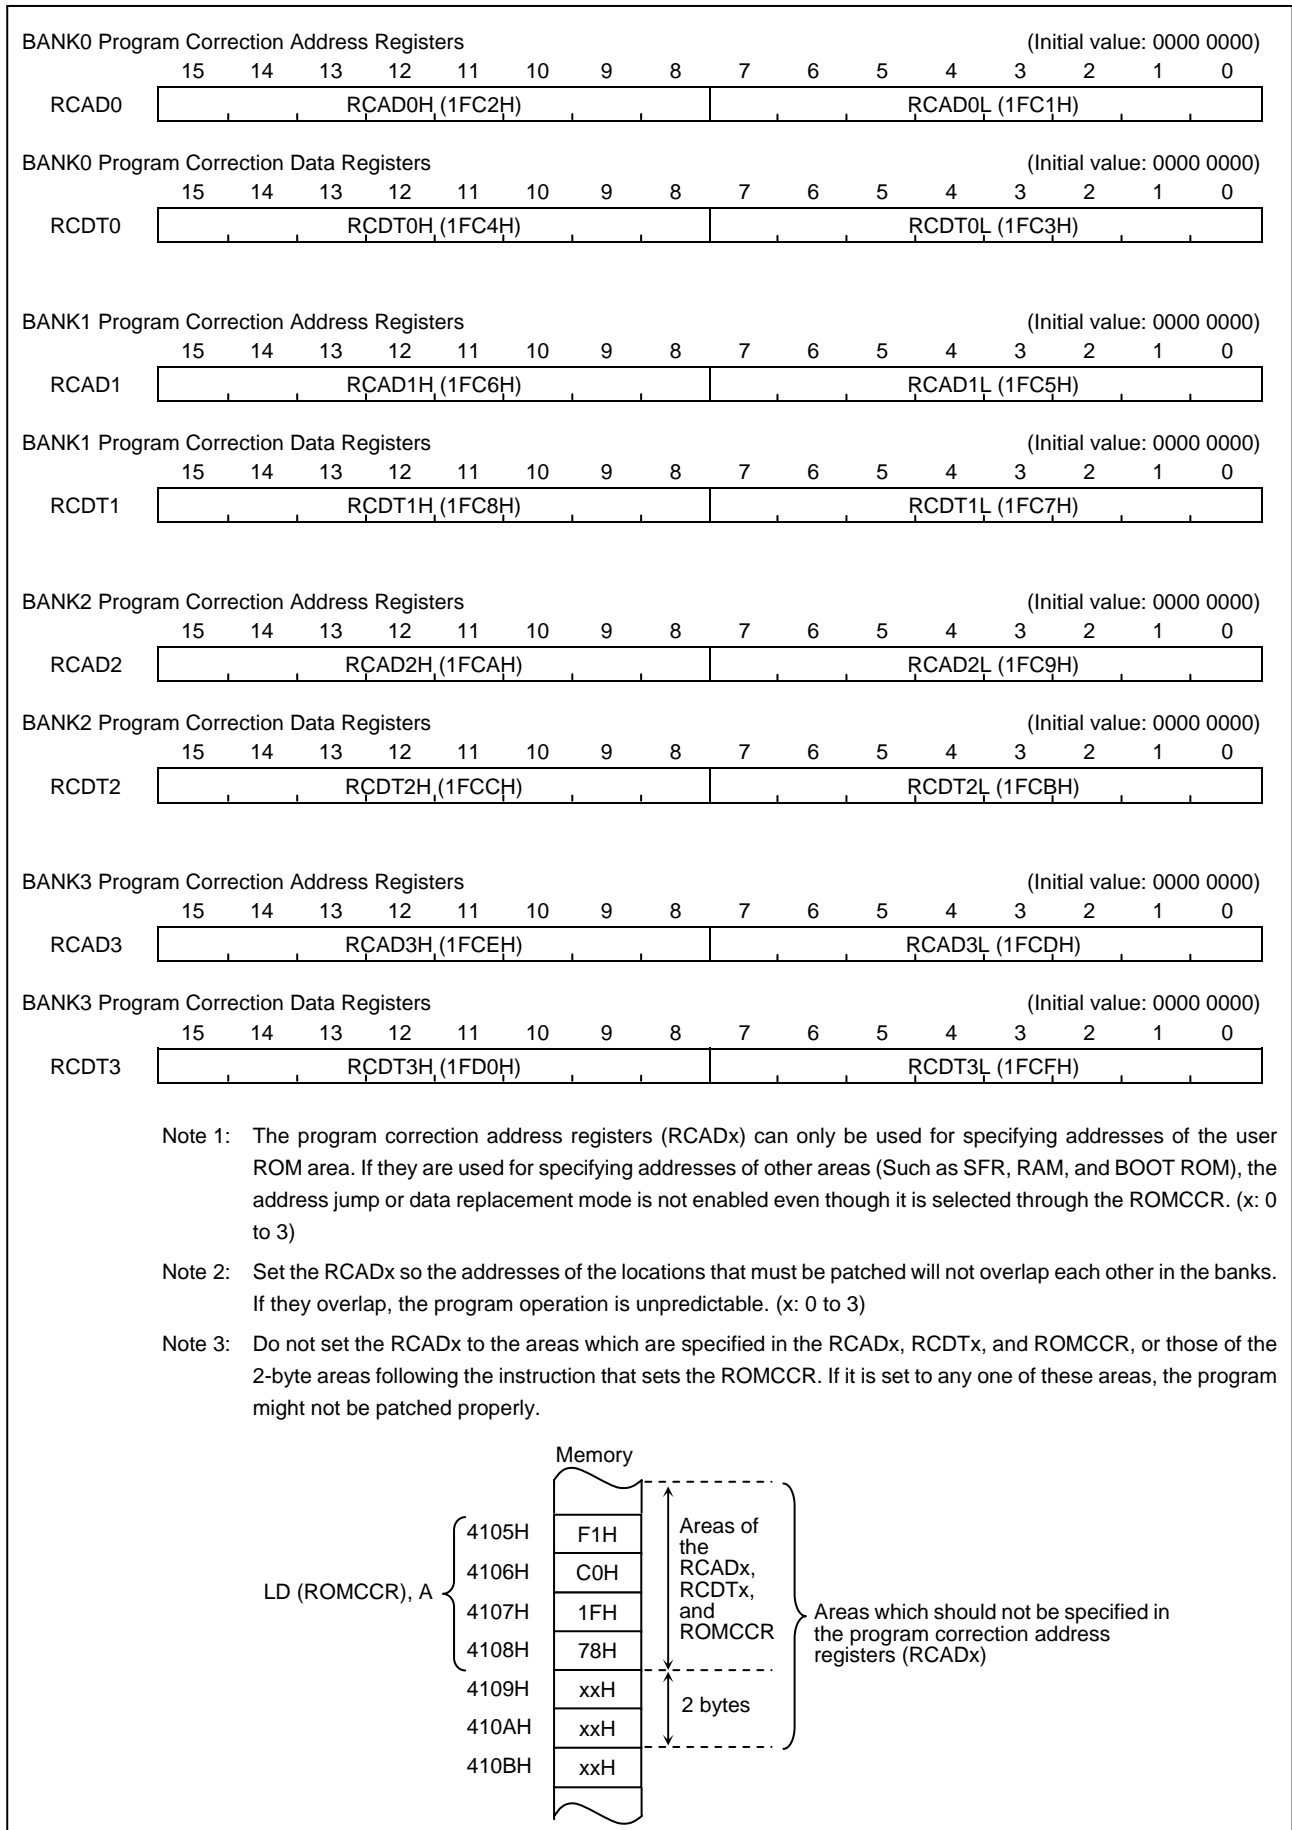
BANK0 Program Correction Address Registers (Initial value: 0000 0000)

| | 15 | 14 | 13 | 12 | 11 | 10 | 9 | 8 | 7 | 6 | 5 | 4 | 3 | 2 | 1 | 0 |
|---|---|---|---|---|---|---|---|---|---|---|---|---|---|---|---|---|
| RCAD0 | RCAD0H (1FC2H) | | | | | | | | RCAD0L (1FC1H) | | | | | | | |

BANK0 Program Correction Data Registers (Initial value: 0000 0000)

| | 15 | 14 | 13 | 12 | 11 | 10 | 9 | 8 | 7 | 6 | 5 | 4 | 3 | 2 | 1 | 0 |
|---|---|---|---|---|---|---|---|---|---|---|---|---|---|---|---|---|
| RCDT0 | RCDT0H (1FC4H) | | | | | | | | RCDT0L (1FC3H) | | | | | | | |

BANK1 Program Correction Address Registers (Initial value: 0000 0000)

| | 15 | 14 | 13 | 12 | 11 | 10 | 9 | 8 | 7 | 6 | 5 | 4 | 3 | 2 | 1 | 0 |
|---|---|---|---|---|---|---|---|---|---|---|---|---|---|---|---|---|
| RCAD1 | RCAD1H (1FC6H) | | | | | | | | RCAD1L (1FC5H) | | | | | | | |

BANK1 Program Correction Data Registers (Initial value: 0000 0000)

| | 15 | 14 | 13 | 12 | 11 | 10 | 9 | 8 | 7 | 6 | 5 | 4 | 3 | 2 | 1 | 0 |
|---|---|---|---|---|---|---|---|---|---|---|---|---|---|---|---|---|
| RCDT1 | RCDT1H (1FC8H) | | | | | | | | RCDT1L (1FC7H) | | | | | | | |

BANK2 Program Correction Address Registers (Initial value: 0000 0000)

| | 15 | 14 | 13 | 12 | 11 | 10 | 9 | 8 | 7 | 6 | 5 | 4 | 3 | 2 | 1 | 0 |
|---|---|---|---|---|---|---|---|---|---|---|---|---|---|---|---|---|
| RCAD2 | RCAD2H (1FCAH) | | | | | | | | RCAD2L (1FC9H) | | | | | | | |

BANK2 Program Correction Data Registers (Initial value: 0000 0000)

| | 15 | 14 | 13 | 12 | 11 | 10 | 9 | 8 | 7 | 6 | 5 | 4 | 3 | 2 | 1 | 0 |
|---|---|---|---|---|---|---|---|---|---|---|---|---|---|---|---|---|
| RCDT2 | RCDT2H (1FCCH) | | | | | | | | RCDT2L (1FCBH) | | | | | | | |

BANK3 Program Correction Address Registers (Initial value: 0000 0000)

| | 15 | 14 | 13 | 12 | 11 | 10 | 9 | 8 | 7 | 6 | 5 | 4 | 3 | 2 | 1 | 0 |
|---|---|---|---|---|---|---|---|---|---|---|---|---|---|---|---|---|
| RCAD3 | RCAD3H (1FCEH) | | | | | | | | RCAD3L (1FCDH) | | | | | | | |

BANK3 Program Correction Data Registers (Initial value: 0000 0000)

| | 15 | 14 | 13 | 12 | 11 | 10 | 9 | 8 | 7 | 6 | 5 | 4 | 3 | 2 | 1 | 0 |
|---|---|---|---|---|---|---|---|---|---|---|---|---|---|---|---|---|
| RCDT3 | RCDT3H (1FD0H) | | | | | | | | RCDT3L (1FCFH) | | | | | | | |

Note 1: The program correction address registers (RCADx) can only be used for specifying addresses of the user ROM area. If they are used for specifying addresses of other areas (Such as SFR, RAM, and BOOT ROM), the address jump or data replacement mode is not enabled even though it is selected through the ROMCCR. (x: 0 to 3)

Note 2: Set the RCADx so the addresses of the locations that must be patched will not overlap each other in the banks. If they overlap, the program operation is unpredictable. (x: 0 to 3)

Note 3: Do not set the RCADx to the areas which are specified in the RCADx, RCDTx, and ROMCCR, or those of the 2-byte areas following the instruction that sets the ROMCCR. If it is set to any one of these areas, the program might not be patched properly.

Memory

LD (ROMCCR), A
4105H F1H
4106H C0H
4107H 1FH
4108H 78H
4109H xxH
410AH xxH
410BH xxH

Areas of the RCADx, RCDTx, and ROMCCR

2 bytes

Areas which should not be specified in the program correction address registers (RCADx)